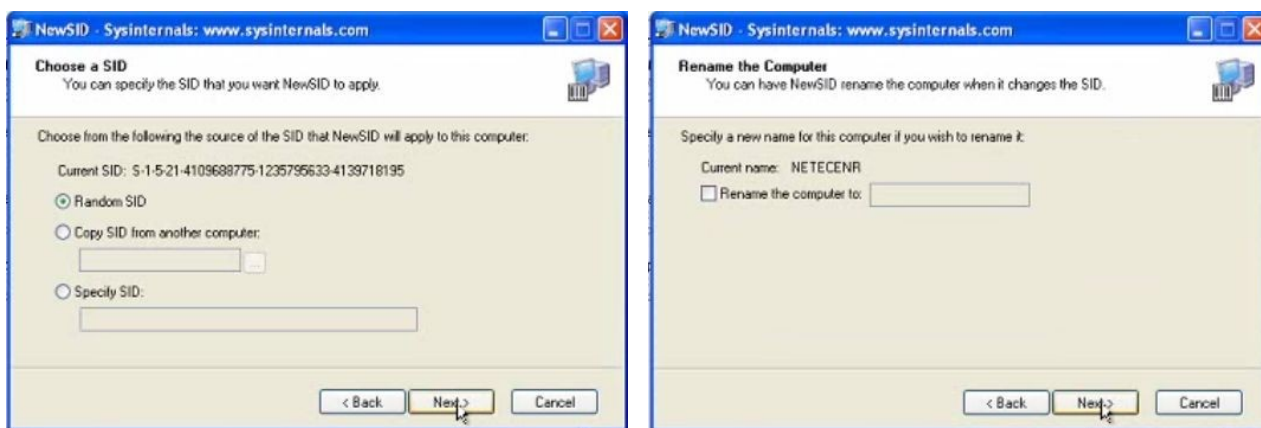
NewSID - Sysinternals: www.sysinternals.com

Choose a SID
You can specify the SID that you want NewSID to apply.

Choose from the following the source of the SID that NewSID will apply to this computer:

Current SID: S-1-5-21-4109688775-1235795633-4139718195

Random SID

Copy SID from another computer:

...

Specify SID:

< Back
Next >
Cancel

NewSID - Sysinternals: www.sysinternals.com

Rename the Computer
You can have NewSID rename the computer when it changes the SID.

Specify a new name for this computer if you wish to rename it:

Current name: NETECENR

Rename the computer to:

< Back
Next >
Cancel